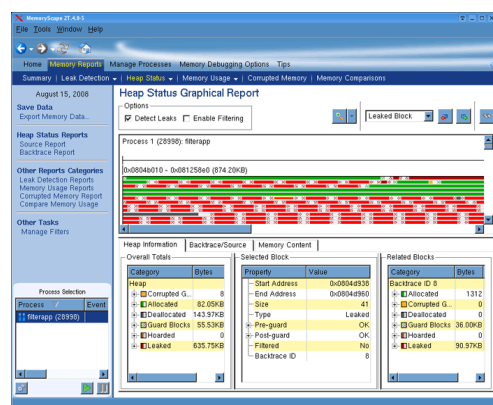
MemoryScape 2T.4.0-5

File Tools Window Help

Home Memory Reports Manage Processes Memory Debugging Options Tips

Summary | Leak Detection | Heap Status | Memory Usage | Corrupted Memory | Memory Comparisons

August 15, 2008

Save Data
Export Memory Data...

Heap Status Reports
Source Report
Backtrace Report

Other Reports Categories
Leak Detection Reports
Memory Usage Reports
Corrupted Memory Report
Compare Memory Usage

Other Tasks
Manage Filters

Heap Status Graphical Report

Options
Detect Leaks Enable Filtering

Leaked Block

Process 1 (28998): filterapp

0x0804b010 - 0x081258e0 (874.20KB)

Process Selection

| Process | Event |
|---|---|
| filterapp (28998) | |

Heap Information | Backtrace/Source | Memory Content

Overall Totals

| Category | Bytes |
|---|---|
| Heap | |
| Corrupted G... | 8 |
| Allocated | 82.05KB |
| Deallocated | 143.97KB |
| Guard Blocks | 55.53KB |
| Hoarded | 0 |
| Leaked | 635.75KB |

Selected Block

| Property | Value |
|---|---|
| Start Address | 0x0804d938 |
| End Address | 0x0804d960 |
| Size | 41 |
| Type | Leaked |
| Pre-guard | OK |
| Post-guard | OK |
| Filtered | No |
| Backtrace ID | 8 |

Related Blocks

| Category | Bytes |
|---|---|
| Backtrace ID 8 | |
| Allocated | 1312 |
| Corrupted G... | 0 |
| Deallocated | 0 |
| Guard Blocks | 36.00KB |
| Hoarded | 0 |
| Leaked | 90.97KB |